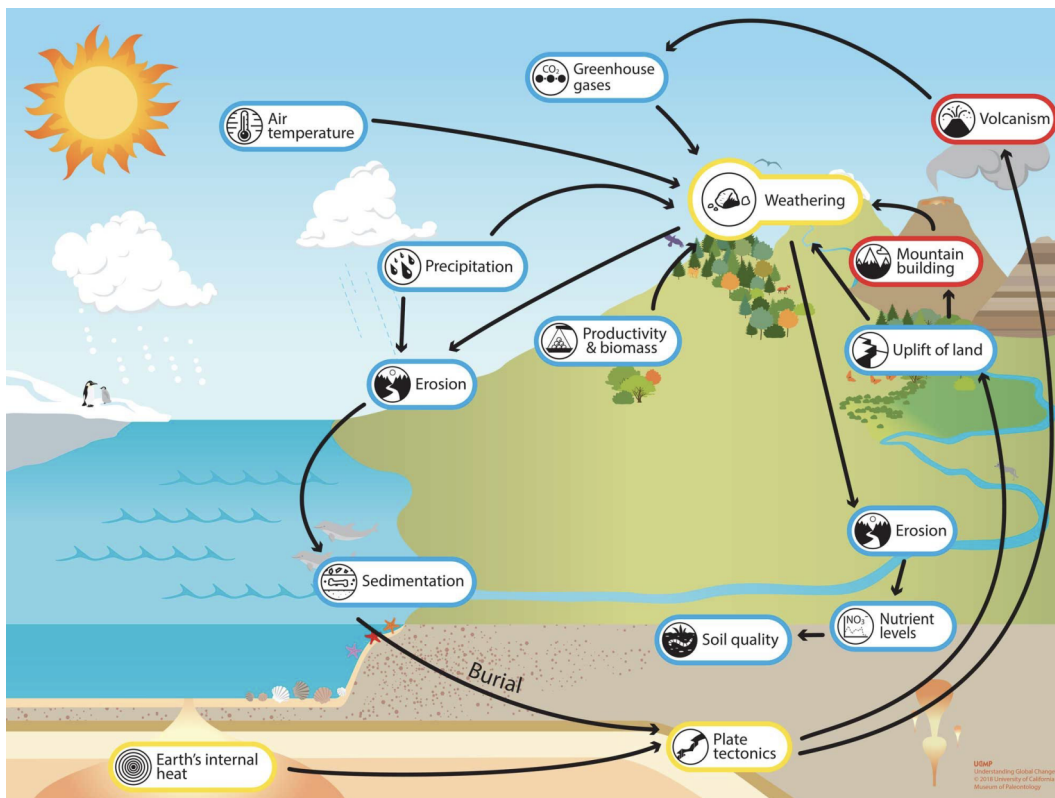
$CO_2$ Greenhouse gases

Air temperature

Volcanism

Weathering

Precipitation

Mountain building

Productivity & biomass

Uplift of land

Erosion

Erosion

Sedimentation

$NO_3^-$ Nutrient levels

Soil quality

Burial

Plate tectonics

Earth's internal heat

UGMP
Understanding Global Change
© 2018 University of California
Museum of Paleontology